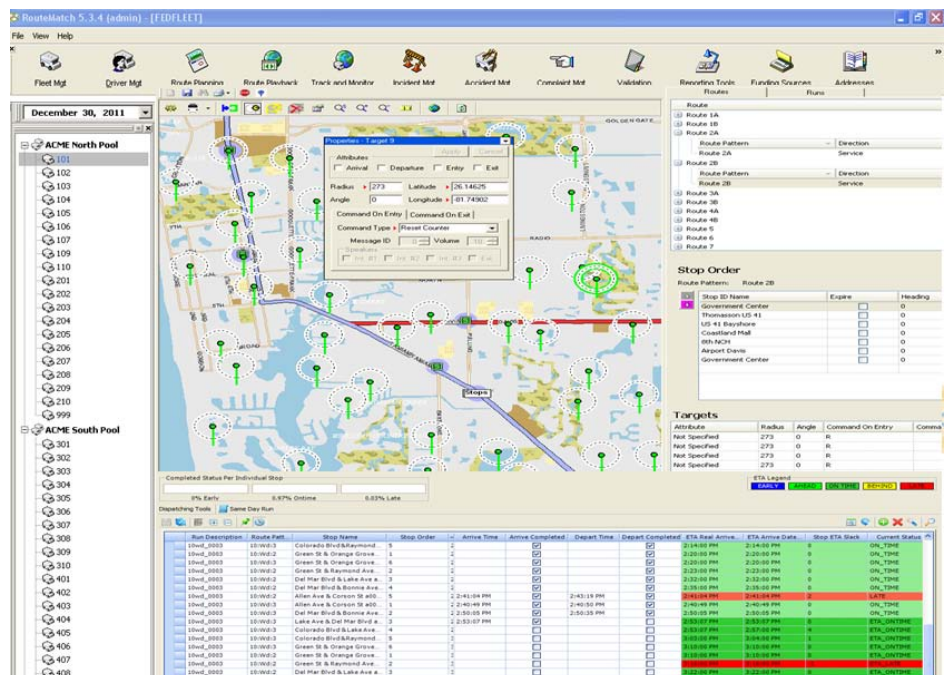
RouteMatch 5.3.4 (admin) - [FEDFLEET]

File View Help

Fleet Mgt
Driver Mgt
Route Planning
Route Playback
Track and Monitor
Incident Mgt
Accident Mgt
Complaint Mgt
Validation
Reporting Tools
Funding Sources
Addresses

December 30, 2011

ACME North Pool
101
102
103
104
105
106
107
109
110
201
202
203
204
205
206
207
208
209
210
999
ACME South Pool
301
302
303
304
305
306
307
308
309
310
401
402
403
404
405
406
407
408

Properties - Target 9
Apply Cancel
Attributes
Arrival Departure Entry Exit
Radius 273 Latitude 26.14625
Angle 0 Longitude -81.74902
Command On Entry Command On Exit
Command Type Reset Counter
Message ID 0 Volume 10

GOLDEN GATE
RADIO
Stops

Routes Runs

Route
Route 1A
Route 1B
Route 2A

| Route Pattern | Direction |
|---|---|
| Route 2A | Service |

Route 2B

| Route Pattern | Direction |
|---|---|
| Route 2B | Service |

Route 3A
Route 3B
Route 4A
Route 4B
Route 5
Route 6
Route 7

Stop Order
Route Pattern: Route 2B

| Stop ID Name | Expire | Heading |
|---|---|---|
| Government Center | | 0 |
| Thomasson US 41 | | 0 |
| US 41 Bayshore | | 0 |
| Coastland Mall | | 0 |
| 8th-NCH | | 0 |
| Airport Davis | | 0 |
| Government Center | | 0 |

Targets

| Attribute | Radius | Angle | Command On Entry | Comma |
|---|---|---|---|---|
| Not Specified | 273 | 0 | R | |
| Not Specified | 273 | 0 | R | |
| Not Specified | 273 | 0 | R | |
| Not Specified | 273 | 0 | R | |

Completed Status Per Individual Stop
0% Early 6.67% Ontime 6.03% Late

ETA Legend
EARLY AHEAD ON TIME BEHIND LATE

Dispatching Tools Same Day Run

| Run Description | Route Patt | Stop Name | Stop Order | Arrive Time | Arrive Completed | Depart Time | Depart Completed | ETA Real Arrive | ETA Arrive Date | Stop ETA Slack | Current Status |
|---|---|---|---|---|---|---|---|---|---|---|---|
| 10wd_0003 | 10:Wd:3 | Colorado Blvd&Raymond... | 5 | | | | | 2:14:00 PM | 2:14:00 PM | 0 | ON_TIME |
| 10wd_0003 | 10:Wd:3 | Green St & Orange Grove... | 1 | | | | | 2:20:00 PM | 2:20:00 PM | 0 | ON_TIME |
| 10wd_0003 | 10:Wd:3 | Green St & Raymond Ave... | 2 | | | | | 2:20:00 PM | 2:20:00 PM | 0 | ON_TIME |
| 10wd_0003 | 10:Wd:3 | Del Mar Blvd & Lake Ave a... | 3 | | | | | 2:32:00 PM | 2:32:00 PM | 0 | ON_TIME |
| 10wd_0003 | 10:Wd:3 | Del Mar Blvd & Bonnie Ave... | 4 | | | | | 2:35:00 PM | 2:35:00 PM | 0 | ON_TIME |
| 10wd_0003 | 10:Wd:2 | Allen Ave & Corson St a00... | 5 | 2:41:04 PM | | 2:43:19 PM | | 2:41:04 PM | 2:41:04 PM | 2 | LATE |
| 10wd_0003 | 10:Wd:2 | Allen Ave & Corson St a00... | 1 | 2:41:49 PM | | 2:41:50 PM | | 2:40:49 PM | 2:40:49 PM | 0 | ON_TIME |
| 10wd_0003 | 10:Wd:2 | Del Mar Blvd & Bonnie Ave... | 2 | 2:50:05 PM | | 2:50:35 PM | | 2:50:05 PM | 2:50:05 PM | 0 | ON_TIME |
| 10wd_0003 | 10:Wd:2 | Lake Ave & Del Mar Blvd a... | 3 | 2:53:07 PM | | | | 2:53:07 PM | 2:53:07 PM | 0 | ETA_ONTIME |
| 10wd_0003 | 10:Wd:2 | Colorado Blvd & Lake Ave... | 3 | | | | | 2:57:07 PM | 2:57:07 PM | 4 | ETA_ONTIME |
| 10wd_0003 | 10:Wd:3 | Colorado Blvd&Raymond... | 5 | | | | | 3:04:30 PM | 3:04:30 PM | 1 | ETA_ONTIME |
| 10wd_0003 | 10:Wd:3 | Green St & Orange Grove... | 6 | | | | | 3:10:00 PM | 3:10:00 PM | 0 | ETA_ONTIME |
| 10wd_0003 | 10:Wd:3 | Green St & Raymond Ave... | 1 | | | | | 3:10:00 PM | 3:10:00 PM | 0 | ETA_ONTIME |
| 10wd_0003 | 10:Wd:3 | Del Mar Blvd & Lake Ave a... | 2 | | | | | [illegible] | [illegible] | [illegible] | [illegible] |
| 10wd_0003 | 10:Wd:3 | Del Mar Blvd & Bonnie Ave... | 3 | | | | | 3:22:00 PM | 3:22:00 PM | 0 | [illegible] |